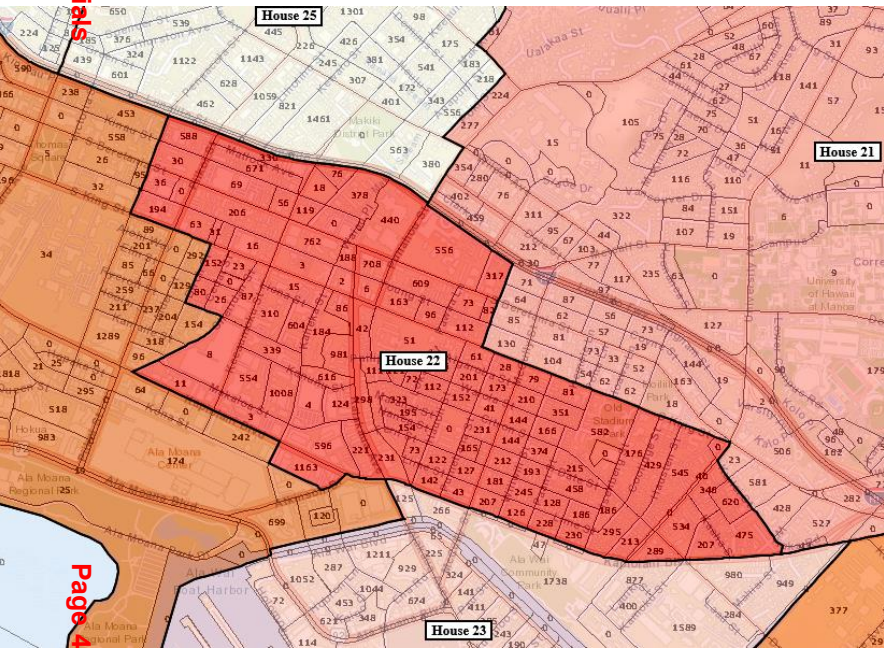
House 25

House 21

House 22

House 23

Page 4

ials

Makiki District Park

University of Hawaii at Manoa

Ala Moana Center

Ala Moana Regional Park

Ala Wai Boat Harbor

Ala Wai Community Park

Old Stadium Park

Moiliili Park

Hokua

Kapiolani Blvd

Ala Moana Blvd

S King St

Kalakaua Ave

University Ave

Kamoku St

Dole St

Wilder Ave

Lunalilo Fwy

650 539 1301 98 89 224 376 445 426 354 175 93 324 245 381 541 183 439 601 1122 1143 226 307 401 343 218 628 1059 821 462 1461 556 277 224 590 238 453 558 95 588 30 36 194 69 671 330 76 18 56 119 378 206 440 31 63 16 762 188 708 556 317 3 6 609 163 73 96 112 15 2 86 310 604 184 42 51 339 981 554 616 1008 4 124 596 221 1163 231 8 11 3 34 89 201 85 55 259 211 237 204 318 154 292 129 80 26 87 23 152 96 1289 64 21 25 295 518 983 242 174 25 699 120 266 125 575 1211 929 225 1052 453 348 324 141 411 243 114 287 72 1738 877 980 949 400 284 1589 377 620 475 207 534 348 46 545 429 176 582 289 213 295 186 230 228 126 207 43 142 127 181 245 128 458 215 193 374 212 165 73 122 231 144 166 351 210 173 201 112 772 28 79 81 152 41 144 195 323 154 298 61 130 104 81 64 85 87 62 71 71 73 54 33 19 52 56 57 62 19 144 18 127 23 581 506 428 527 282 96 48 179 235 9 73 117 77 67 103 95 311 212 15 76 402 439 354 280 322 151 107 116 84 110 105 75 28 72 70 47 36 51 118 141 57 52 48 61 64 67 62 0 29 0 33 65 41 44 32 17 53 75 63 55 5 32 26 0 93 1818 105 8 238 563 380 0 0